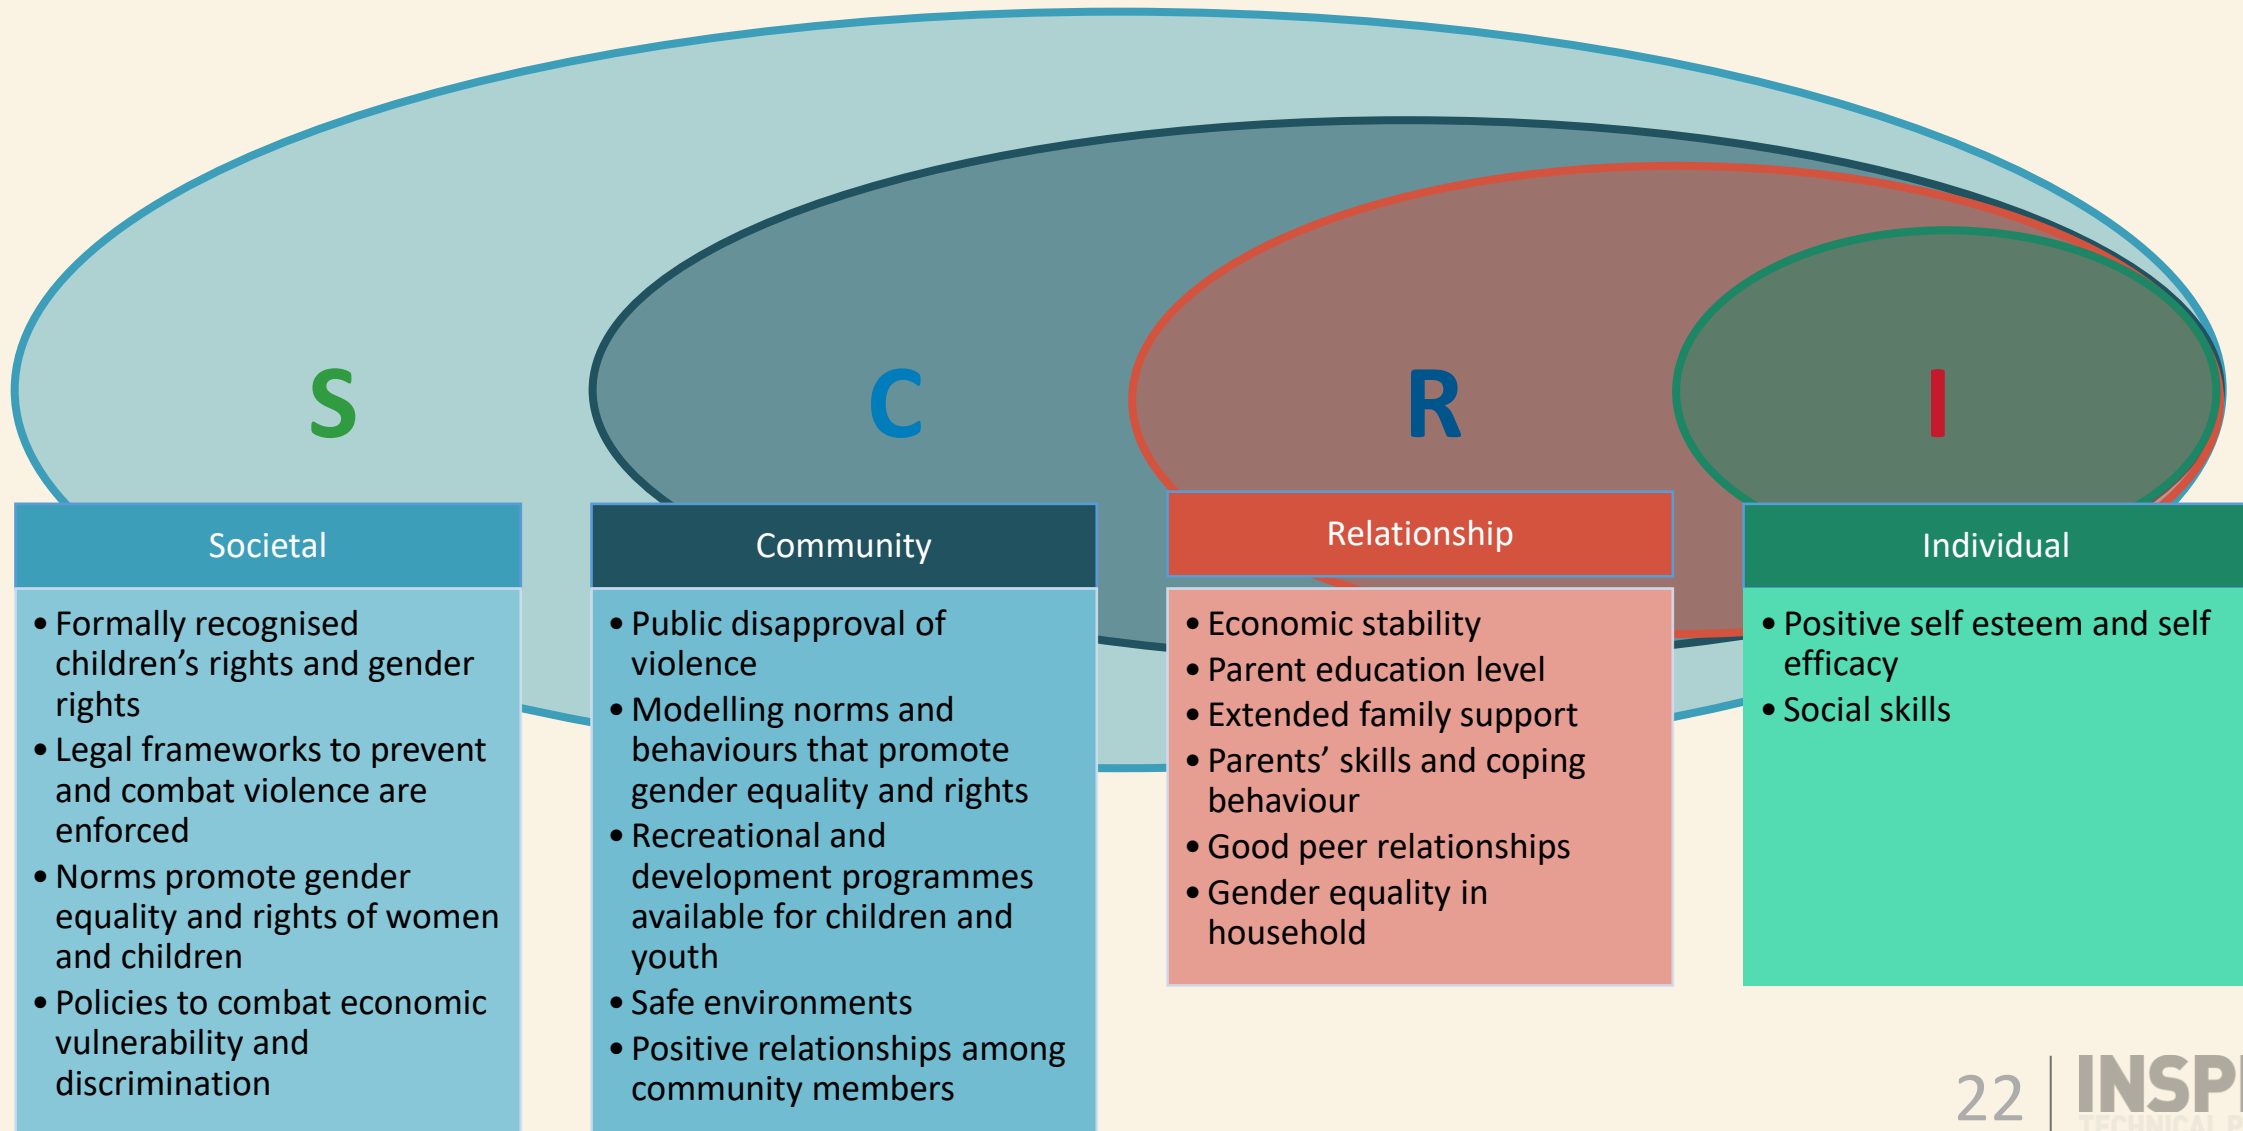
S

C

R

I

Societal

• Formally recognised children's rights and gender rights
• Legal frameworks to prevent and combat violence are enforced
• Norms promote gender equality and rights of women and children
• Policies to combat economic vulnerability and discrimination

Community

• Public disapproval of violence
• Modelling norms and behaviours that promote gender equality and rights
• Recreational and development programmes available for children and youth
• Safe environments
• Positive relationships among community members

Relationship

• Economic stability
• Parent education level
• Extended family support
• Parents' skills and coping behaviour
• Good peer relationships
• Gender equality in household

Individual

• Positive self esteem and self efficacy
• Social skills

22 | INSP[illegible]